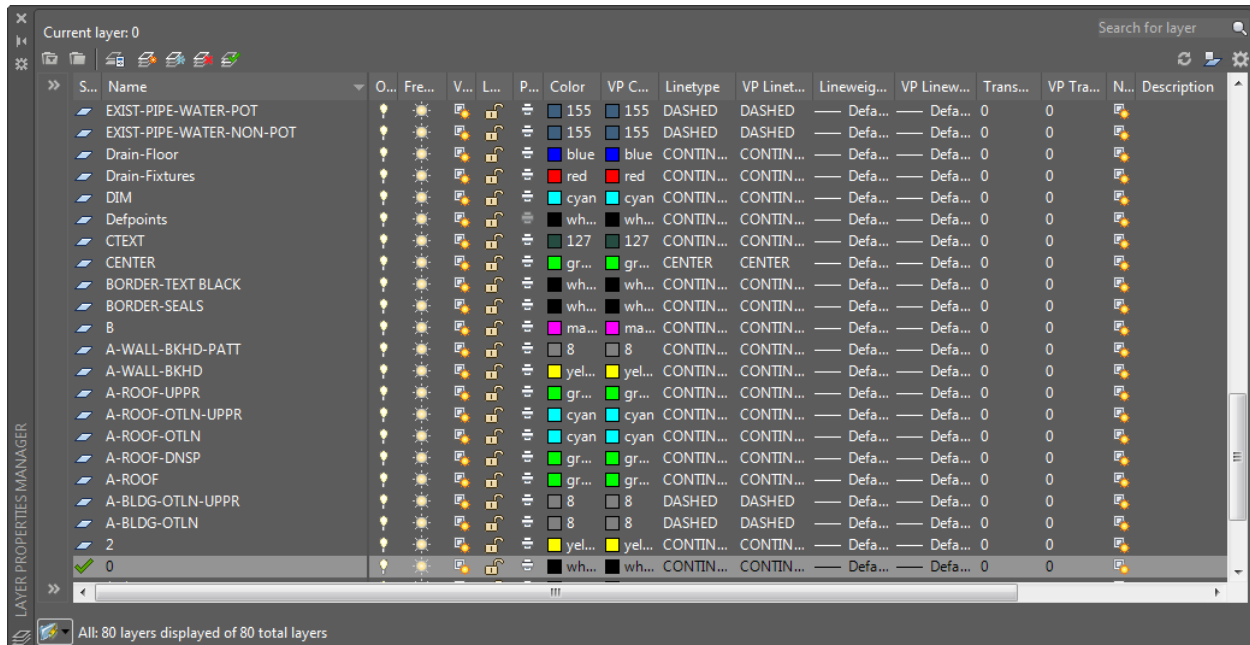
Current layer: 0

Search for layer

| S... | Name | O... | Fre... | V... | L... | P... | Color | VP C... | Linetype | VP Linet... | Lineweig... | VP Linew... | Trans... | VP Tra... | N... | Description |
|---|---|---|---|---|---|---|---|---|---|---|---|---|---|---|---|---|
| | EXIST-PIPE-WATER-POT | | | | | | 155 | 155 | DASHED | DASHED | —— Defa... | —— Defa... | 0 | 0 | | |
| | EXIST-PIPE-WATER-NON-POT | | | | | | 155 | 155 | DASHED | DASHED | —— Defa... | —— Defa... | 0 | 0 | | |
| | Drain-Floor | | | | | | blue | blue | CONTIN... | CONTIN... | —— Defa... | —— Defa... | 0 | 0 | | |
| | Drain-Fixtures | | | | | | red | red | CONTIN... | CONTIN... | —— Defa... | —— Defa... | 0 | 0 | | |
| | DIM | | | | | | cyan | cyan | CONTIN... | CONTIN... | —— Defa... | —— Defa... | 0 | 0 | | |
| | Defpoints | | | | | | wh... | wh... | CONTIN... | CONTIN... | —— Defa... | —— Defa... | 0 | 0 | | |
| | CTEXT | | | | | | 127 | 127 | CONTIN... | CONTIN... | —— Defa... | —— Defa... | 0 | 0 | | |
| | CENTER | | | | | | gr... | gr... | CENTER | CENTER | —— Defa... | —— Defa... | 0 | 0 | | |
| | BORDER-TEXT BLACK | | | | | | wh... | wh... | CONTIN... | CONTIN... | —— Defa... | —— Defa... | 0 | 0 | | |
| | BORDER-SEALS | | | | | | wh... | wh... | CONTIN... | CONTIN... | —— Defa... | —— Defa... | 0 | 0 | | |
| | B | | | | | | ma... | ma... | CONTIN... | CONTIN... | —— Defa... | —— Defa... | 0 | 0 | | |
| | A-WALL-BKHD-PATT | | | | | | 8 | 8 | CONTIN... | CONTIN... | —— Defa... | —— Defa... | 0 | 0 | | |
| | A-WALL-BKHD | | | | | | yel... | yel... | CONTIN... | CONTIN... | —— Defa... | —— Defa... | 0 | 0 | | |
| | A-ROOF-UPPR | | | | | | gr... | gr... | CONTIN... | CONTIN... | —— Defa... | —— Defa... | 0 | 0 | | |
| | A-ROOF-OTLN-UPPR | | | | | | cyan | cyan | CONTIN... | CONTIN... | —— Defa... | —— Defa... | 0 | 0 | | |
| | A-ROOF-OTLN | | | | | | cyan | cyan | CONTIN... | CONTIN... | —— Defa... | —— Defa... | 0 | 0 | | |
| | A-ROOF-DNSP | | | | | | gr... | gr... | CONTIN... | CONTIN... | —— Defa... | —— Defa... | 0 | 0 | | |
| | A-ROOF | | | | | | gr... | gr... | CONTIN... | CONTIN... | —— Defa... | —— Defa... | 0 | 0 | | |
| | A-BLDG-OTLN-UPPR | | | | | | 8 | 8 | DASHED | DASHED | —— Defa... | —— Defa... | 0 | 0 | | |
| | A-BLDG-OTLN | | | | | | 8 | 8 | DASHED | DASHED | —— Defa... | —— Defa... | 0 | 0 | | |
| | 2 | | | | | | yel... | yel... | CONTIN... | CONTIN... | —— Defa... | —— Defa... | 0 | 0 | | |
| ✓ | 0 | | | | | | wh... | wh... | CONTIN... | CONTIN... | —— Defa... | —— Defa... | 0 | 0 | | |

LAYER PROPERTIES MANAGER

All: 80 layers displayed of 80 total layers